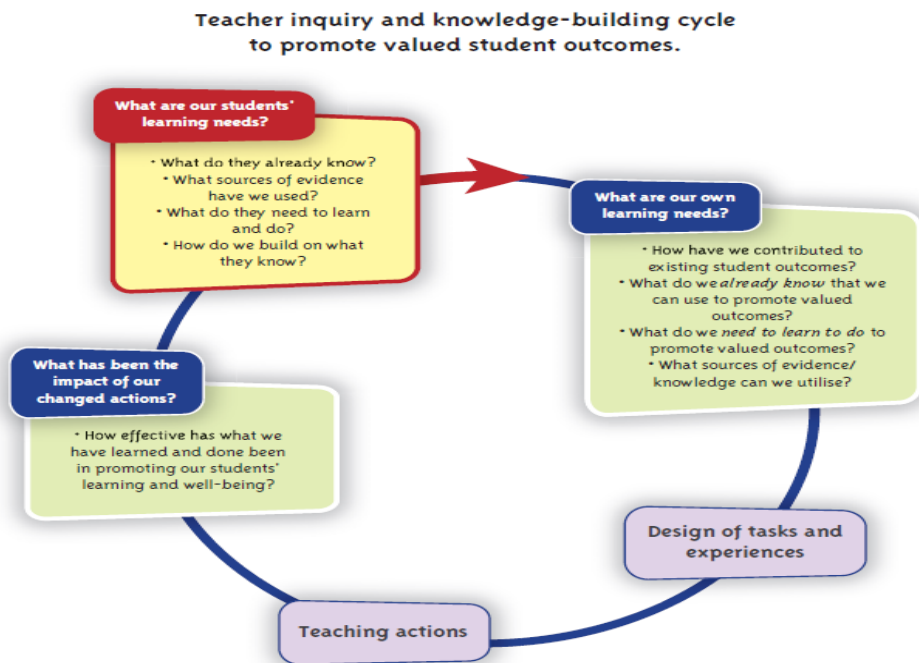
Teacher inquiry and knowledge-building cycle to promote valued student outcomes.

What are our students' learning needs?

• What do they already know?
• What sources of evidence have we used?
• What do they need to learn and do?
• How do we build on what they know?

What are our own learning needs?

• How have we contributed to existing student outcomes?
• What do we *already know* that we can use to promote valued outcomes?
• What do we *need to learn to do* to promote valued outcomes?
• What sources of evidence/ knowledge can we utilise?

Design of tasks and experiences

Teaching actions

What has been the impact of our changed actions?

• How effective has what we have learned and done been in promoting our students' learning and well-being?